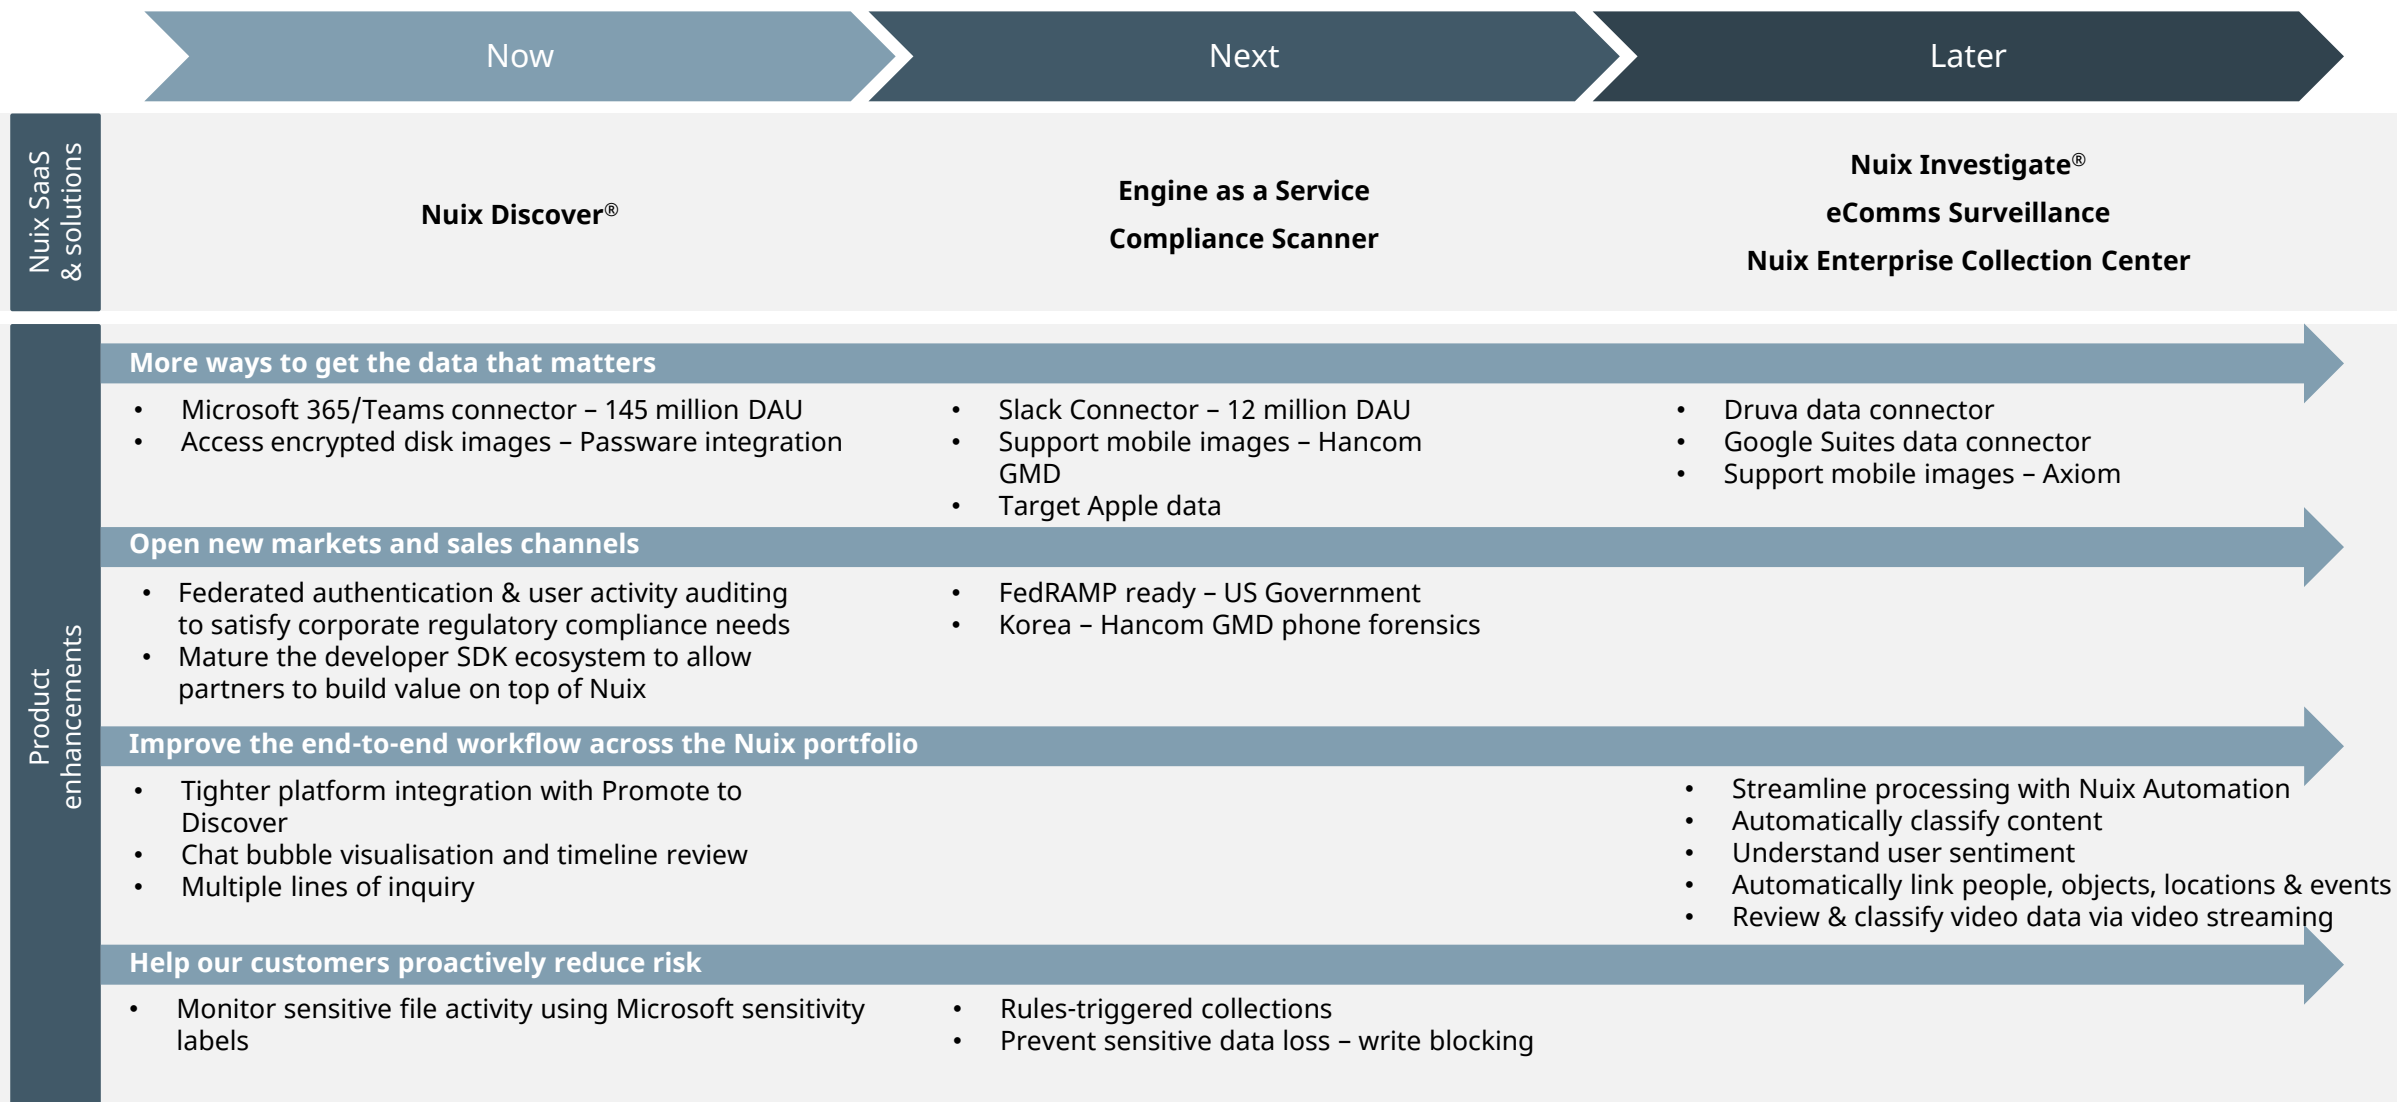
Now

Next

Later

Nuix SaaS & solutions

Nuix Discover®

Engine as a Service

Compliance Scanner

Nuix Investigate®

eComms Surveillance

Nuix Enterprise Collection Center

Product enhancements

More ways to get the data that matters

- Microsoft 365/Teams connector – 145 million DAU
- Access encrypted disk images – Passware integration

- Slack Connector – 12 million DAU
- Support mobile images – Hancom GMD
- Target Apple data

- Druva data connector
- Google Suites data connector
- Support mobile images – Axiom

Open new markets and sales channels

- Federated authentication & user activity auditing to satisfy corporate regulatory compliance needs
- Mature the developer SDK ecosystem to allow partners to build value on top of Nuix

- FedRAMP ready – US Government
- Korea – Hancom GMD phone forensics

Improve the end-to-end workflow across the Nuix portfolio

- Tighter platform integration with Promote to Discover
- Chat bubble visualisation and timeline review
- Multiple lines of inquiry

- Streamline processing with Nuix Automation
- Automatically classify content
- Understand user sentiment
- Automatically link people, objects, locations & events
- Review & classify video data via video streaming

Help our customers proactively reduce risk

- Monitor sensitive file activity using Microsoft sensitivity labels

- Rules-triggered collections
- Prevent sensitive data loss – write blocking